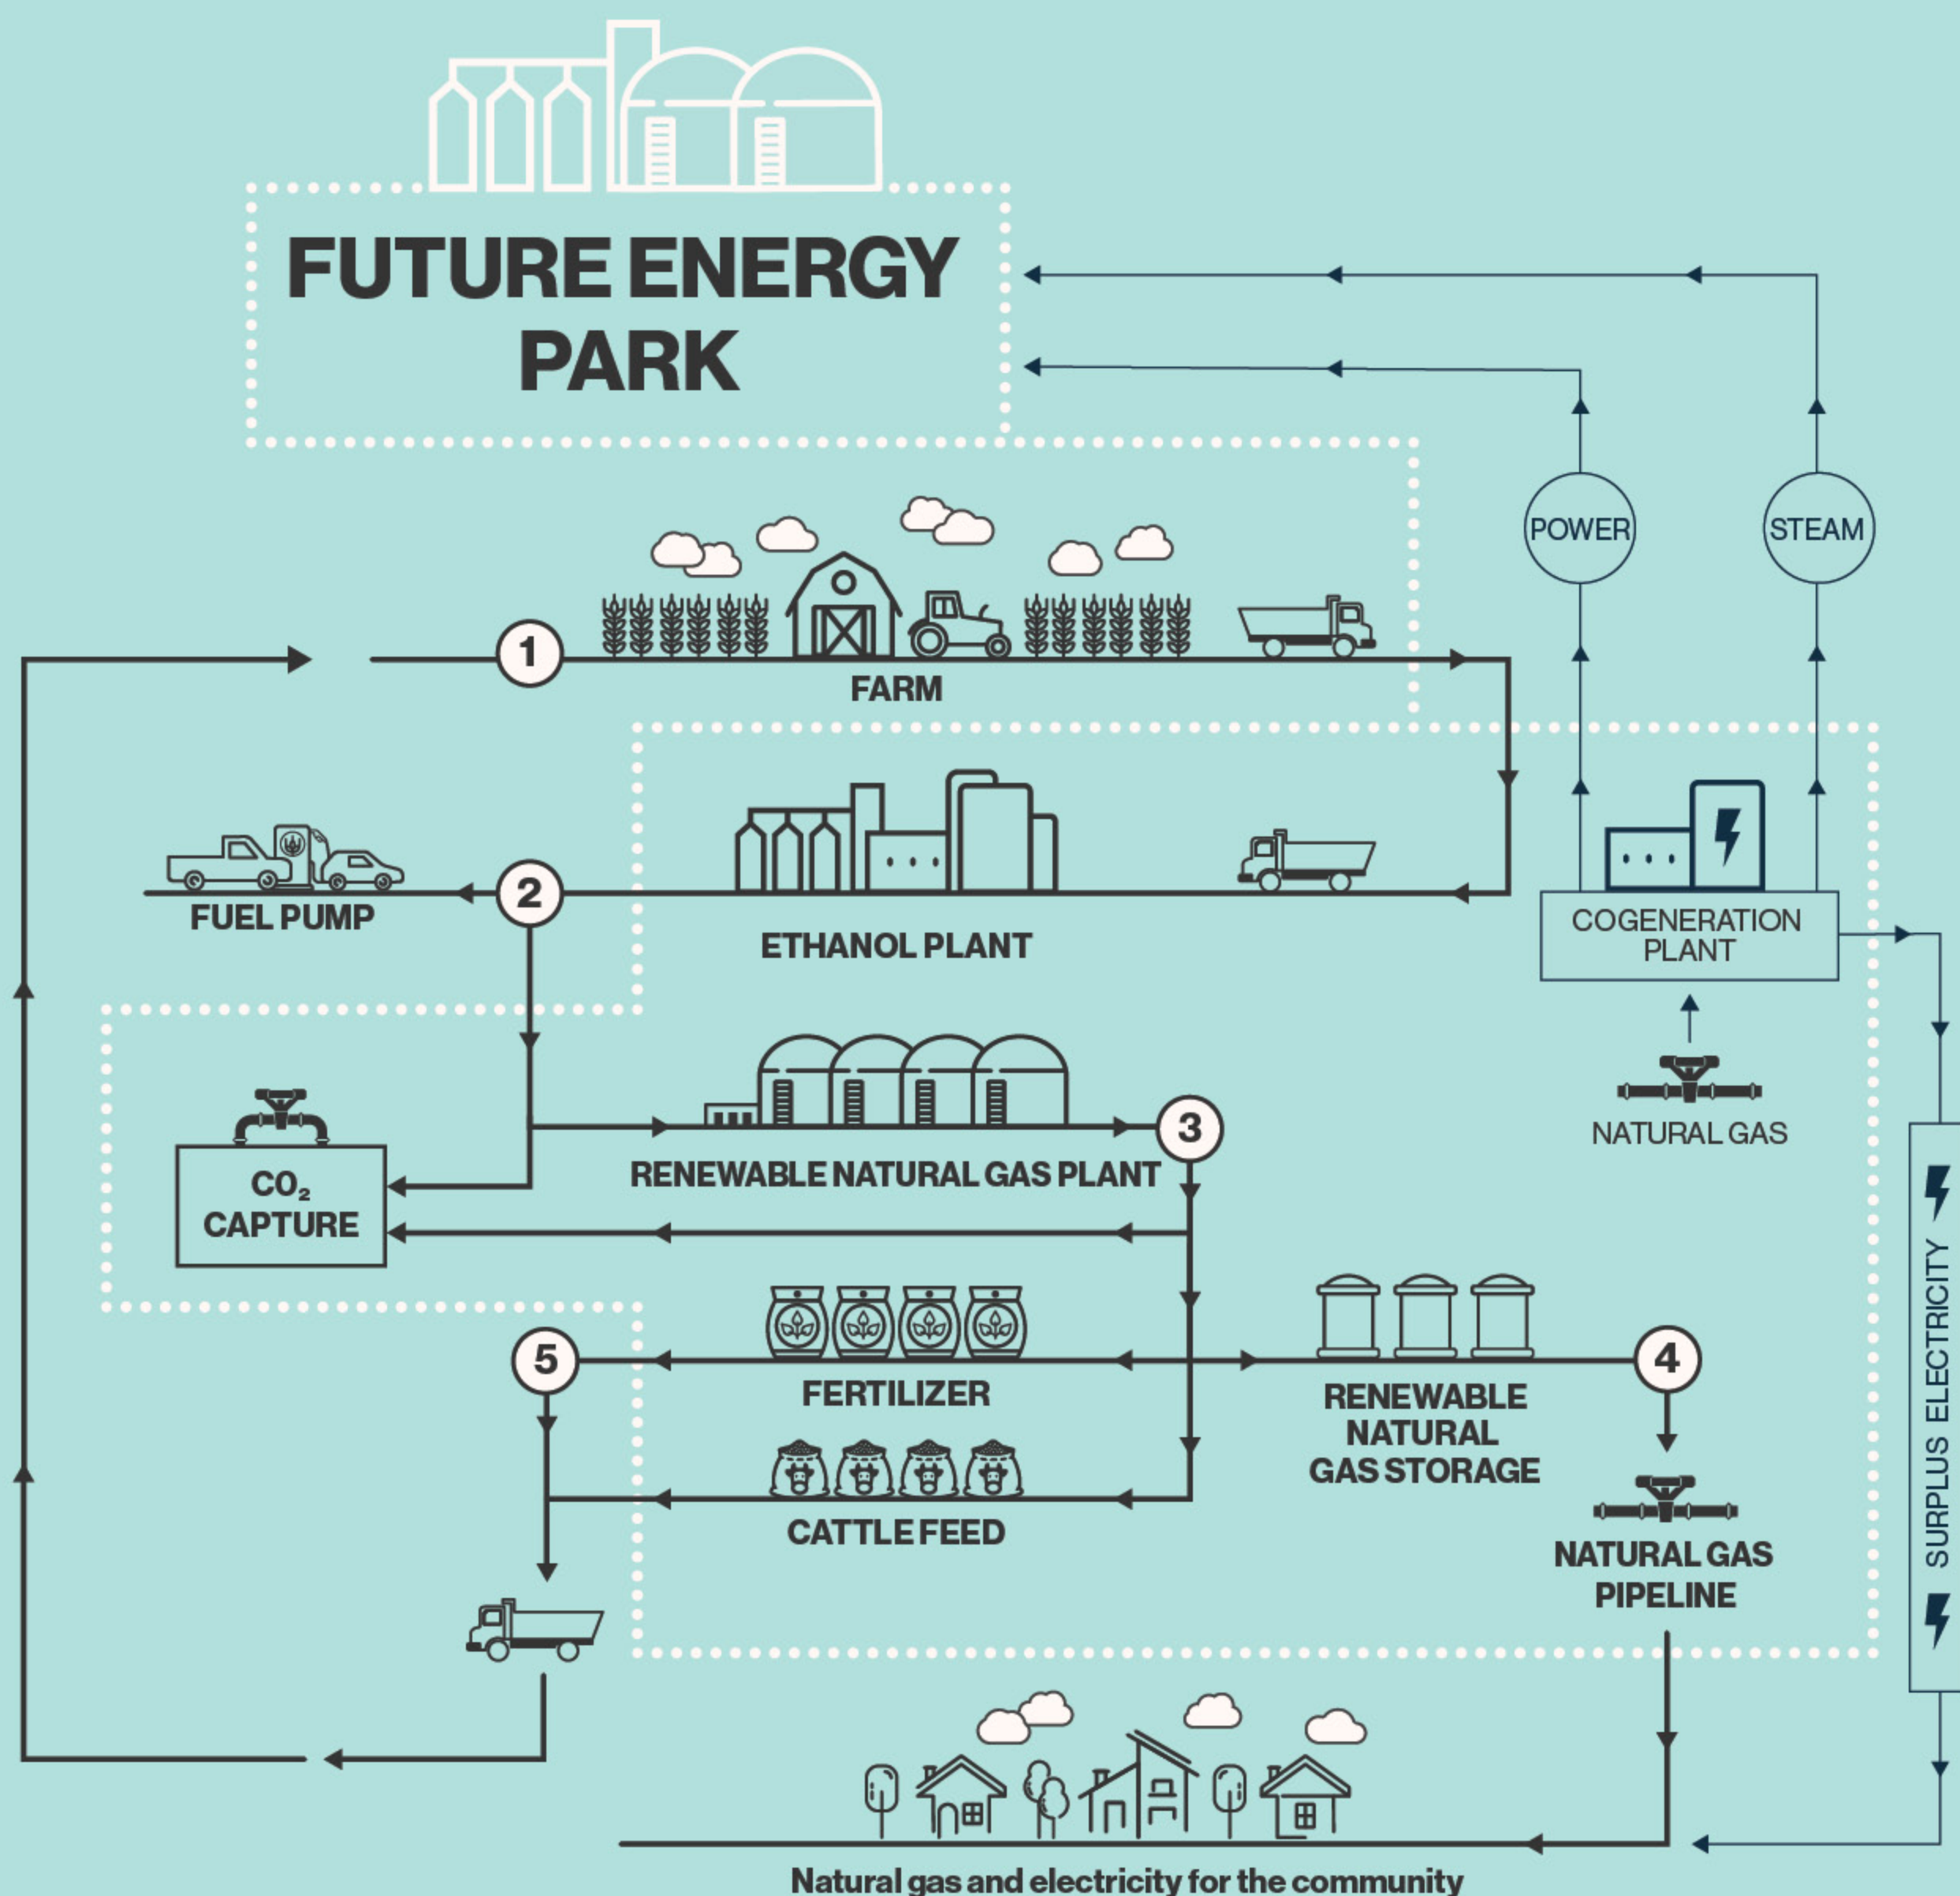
FUTURE ENERGY PARK

POWER

STEAM

1

FARM

FUEL PUMP

2

ETHANOL PLANT

COGENERATION PLANT

NATURAL GAS

$CO_2$ CAPTURE

RENEWABLE NATURAL GAS PLANT

3

5

FERTILIZER

RENEWABLE NATURAL GAS STORAGE

4

CATTLE FEED

NATURAL GAS PIPELINE

SURPLUS ELECTRICITY

Natural gas and electricity for the community